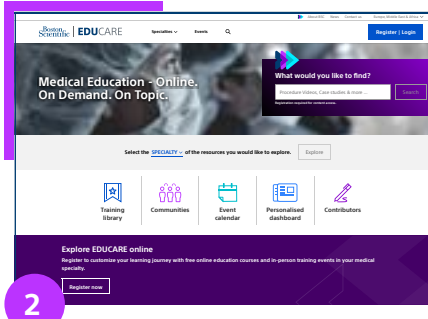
About BSC News Contact us Europe (Middle East & Africa)

Boston Scientific | EDUCARE

Specialties Events

Register | Login

Medical Education - Online. On Demand. On Topic.

What would you like to find?

Procedure Video, Case studies & more...

Search

Registration required for content access

Select the SPECIALTY of the resources you would like to explore.

Explore

Training library

Communities

Event calendar

Personalised dashboard

Contributors

Explore EDUCARE online

Register to customize your learning journey with free online education courses and in-person training events in your medical specialty.

Register now

2